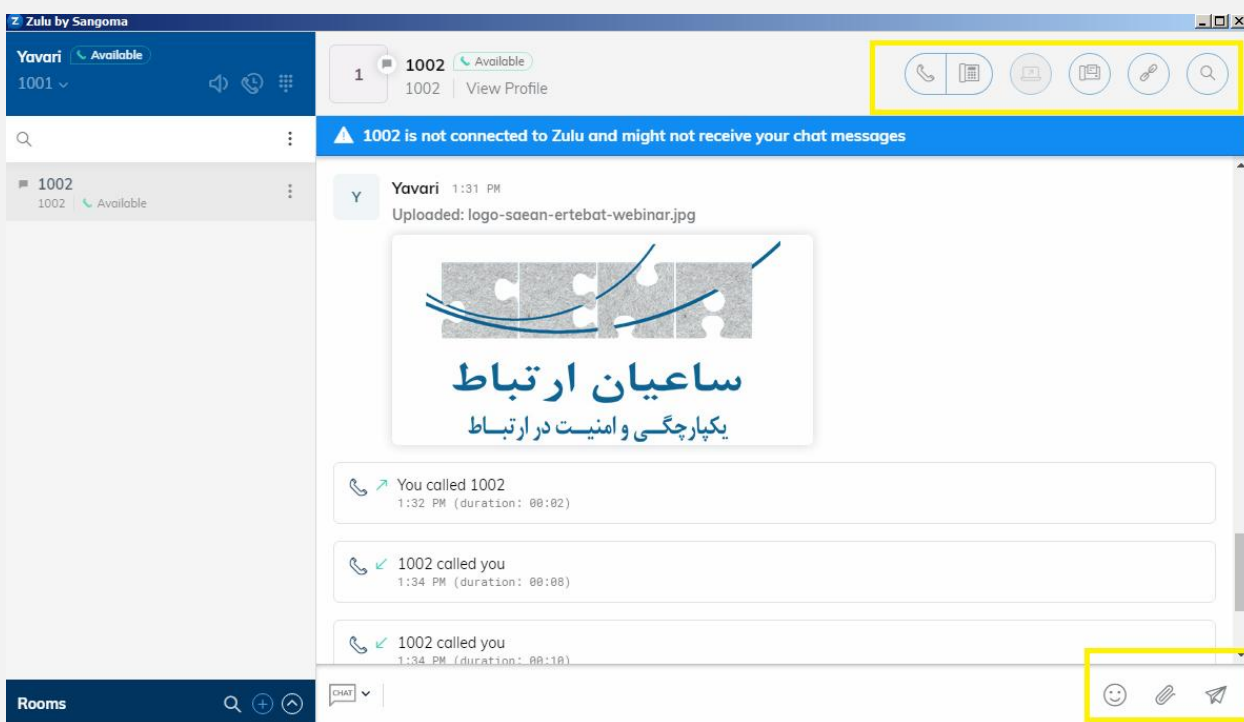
Zulu by Sangoma

Yavari Available
1001

1002
1002 Available

1 1002 Available
1002 View Profile

1002 is not connected to Zulu and might not receive your chat messages

Y Yavari 1:31 PM
Uploaded: logo-saean-ertebat-webinar.jpg

ساعیان ارتباط
یکپارچگــی و امنیــت در ارتبــاط

You called 1002
1:32 PM (duration: 00:02)

1002 called you
1:34 PM (duration: 00:08)

1002 called you
1:34 PM (duration: 00:10)

Rooms

CHAT